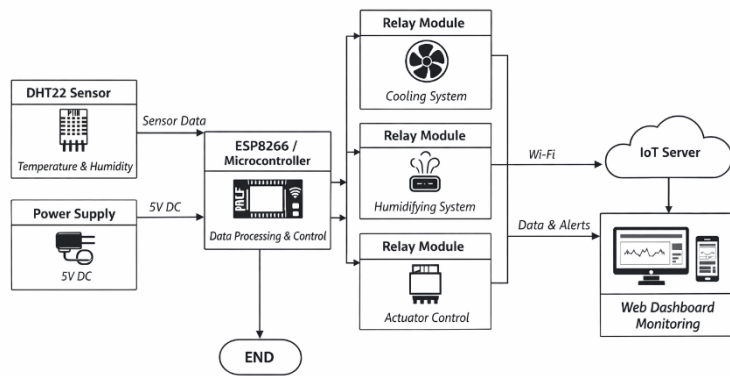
DHT22 Sensor

Temperature & Humidity

Sensor Data

Power Supply

5V DC

5V DC

ESP8266 / Microcontroller

PALF

Data Processing & Control

END

Relay Module

Cooling System

Relay Module

Humidifying System

Relay Module

Actuator Control

Wi-Fi

IoT Server

Data & Alerts

Web Dashboard Monitoring